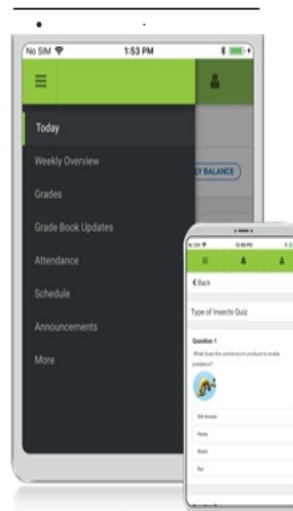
No SIM
1:53 PM

Today
Weekly Overview
Grades
Grade Book Updates
Attendance
Schedule
Announcements
More

LY BALANCE

12:00 PM
< Back
Type of Insects Quiz
Question 1
What does the caterworm produce to evade predators?
Silk threads
Honey
Wax
Ink